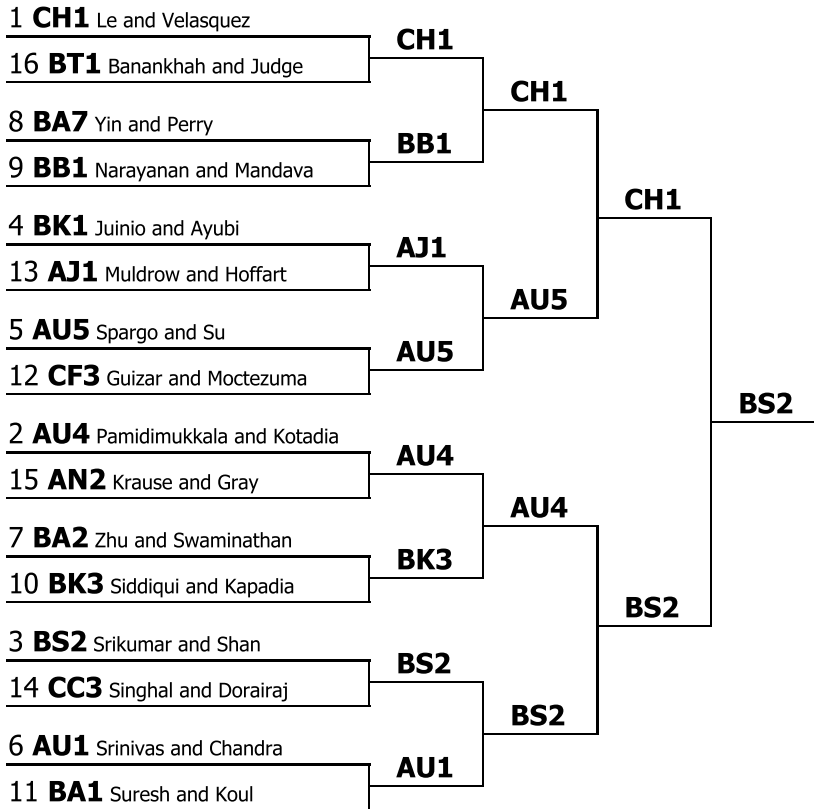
1 **CH1** Le and Velasquez
16 **BT1** Banankhah and Judge
8 **BA7** Yin and Perry
9 **BB1** Narayanan and Mandava
4 **BK1** Juinio and Ayubi
13 **AJ1** Muldrow and Hoffart
5 **AU5** Spargo and Su
12 **CF3** Guizar and Moctezuma
2 **AU4** Pamidimukkala and Kotadia
15 **AN2** Krause and Gray
7 **BA2** Zhu and Swaminathan
10 **BK3** Siddiqui and Kapadia
3 **BS2** Srikumar and Shan
14 **CC3** Singhal and Dorairaj
6 **AU1** Srinivas and Chandra
11 **BA1** Suresh and Koul

**CH1**
**BB1**
**AJ1**
**AU5**
**AU4**
**BK3**
**BS2**
**AU1**

**CH1**
**AU5**
**AU4**
**BS2**

**CH1**
**BS2**

**BS2**